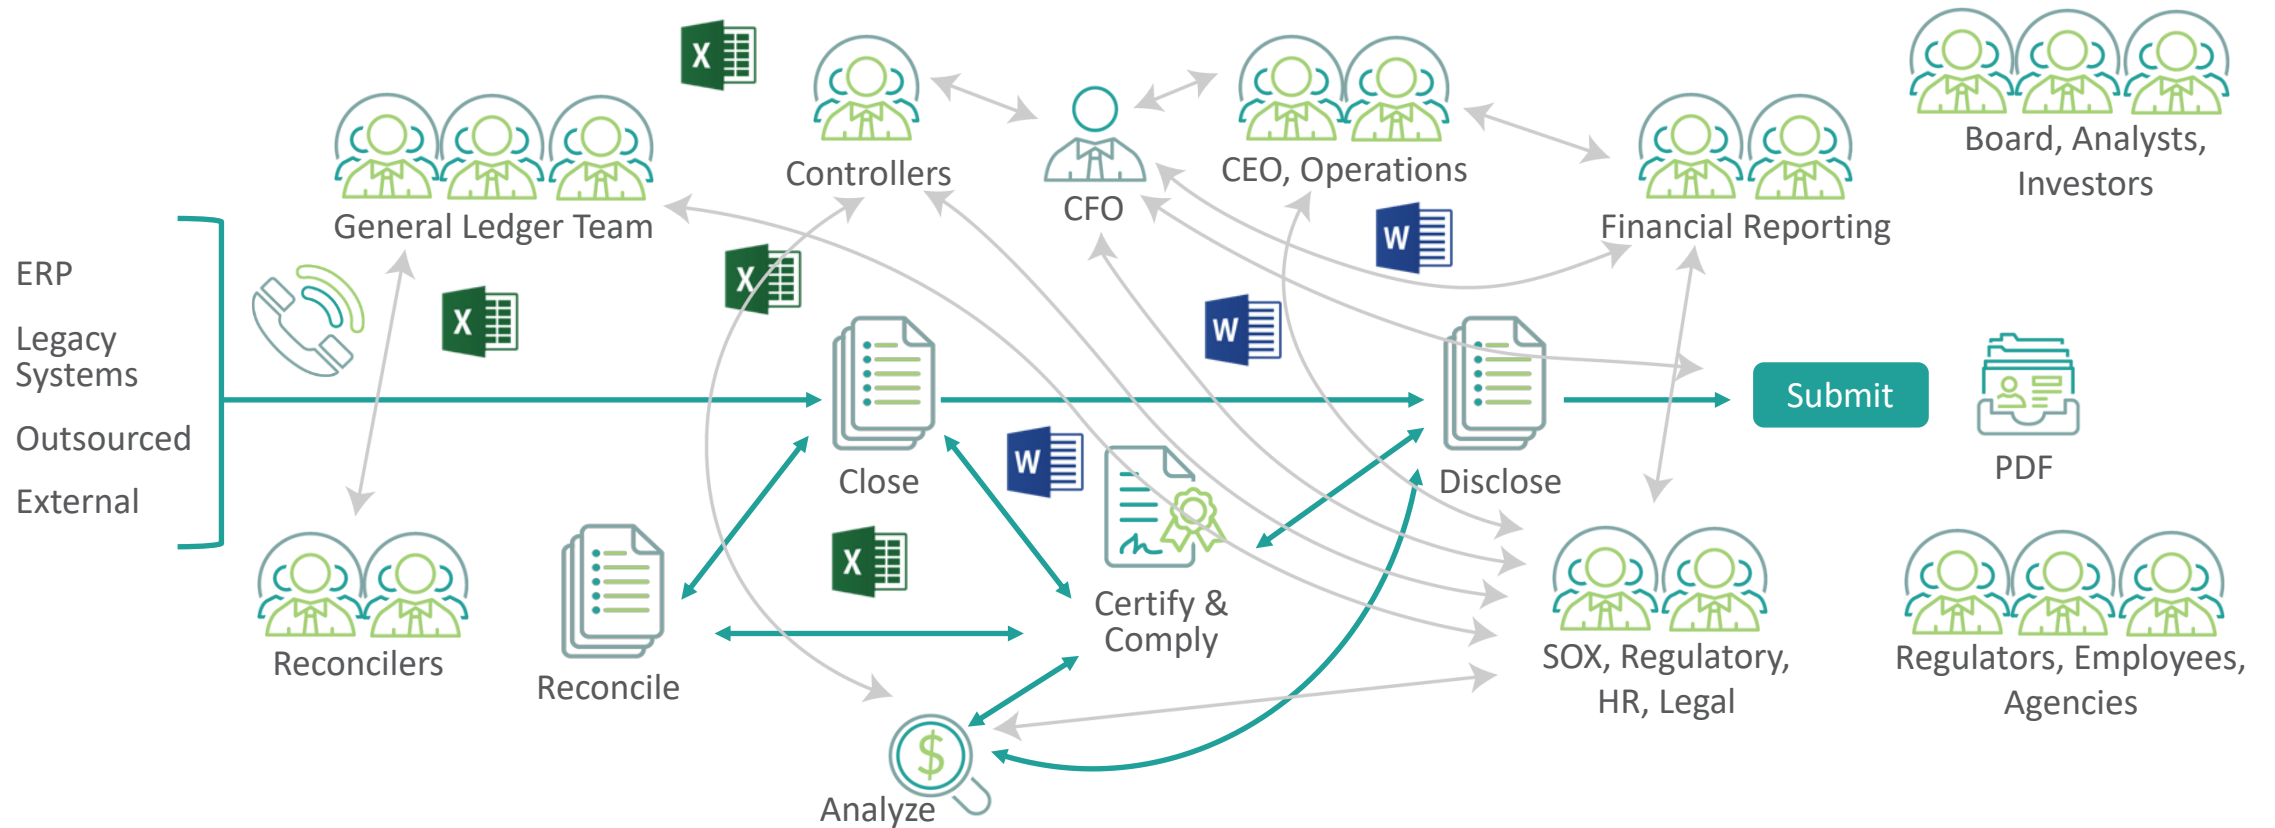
Controllers

CFO

CEO, Operations

Board, Analysts, Investors

General Ledger Team

Financial Reporting

ERP

Legacy Systems

Outsourced

External

Close

Disclose

Submit

PDF

Certify & Comply

Reconcilers

Reconcile

SOX, Regulatory, HR, Legal

Regulators, Employees, Agencies

Analyze